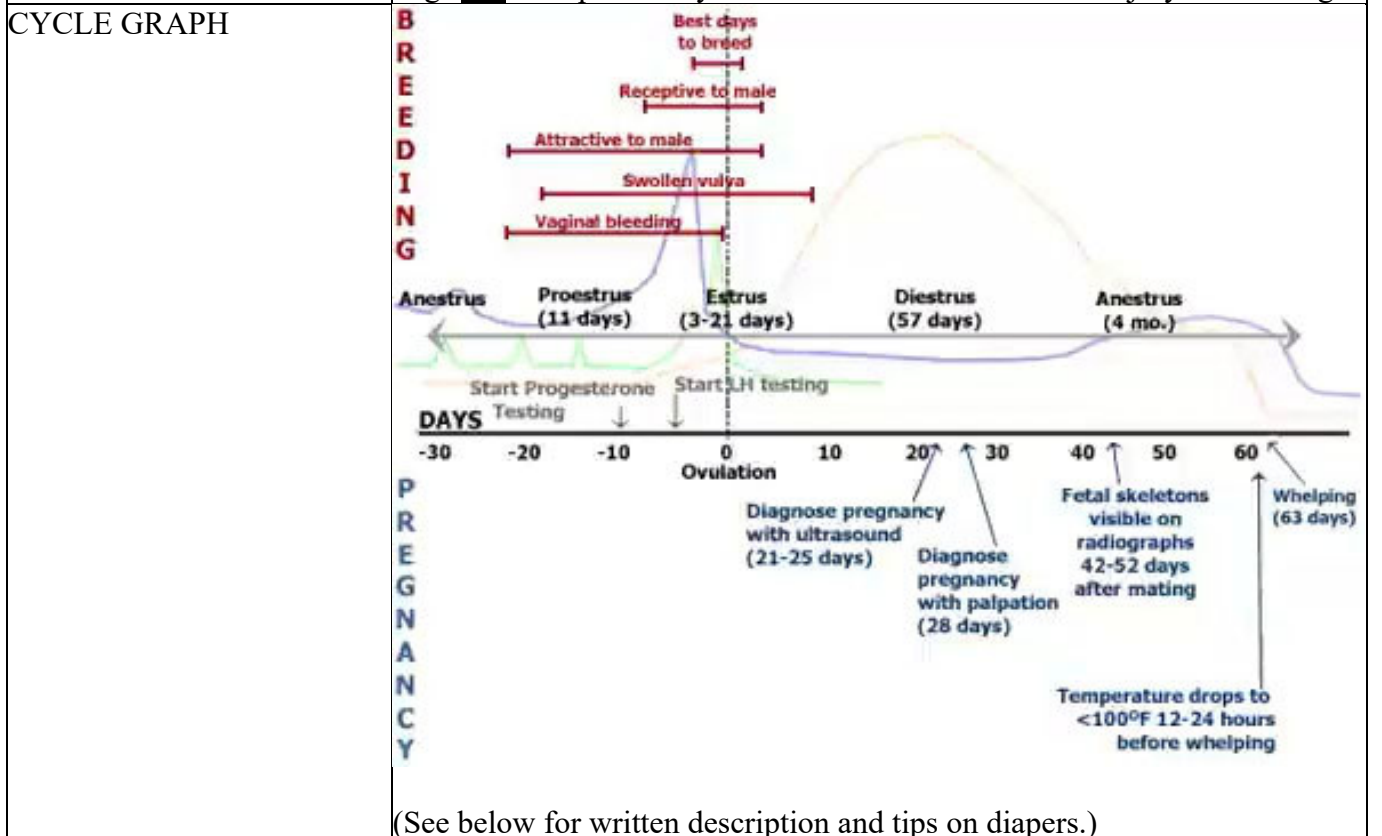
CYCLE GRAPH

BREEDING

Best days to breed

Receptive to male

Attractive to male

Swollen vulva

Vaginal bleeding

Anestrus

Proestrus (11 days)

Estrus (3-21 days)

Diestrus (57 days)

Anestrus (4 mo.)

Start Progesterone Testing

Start LH testing

DAYS

-30 -20 -10 0 10 20 30 40 50 60

Ovulation

PREGNANCY

Diagnose pregnancy with ultrasound (21-25 days)

Diagnose pregnancy with palpation (28 days)

Fetal skeletons visible on radiographs 42-52 days after mating

Whelping (63 days)

Temperature drops to <100$^{o}$F 12-24 hours before whelping

(See below for written description and tips on diapers.)